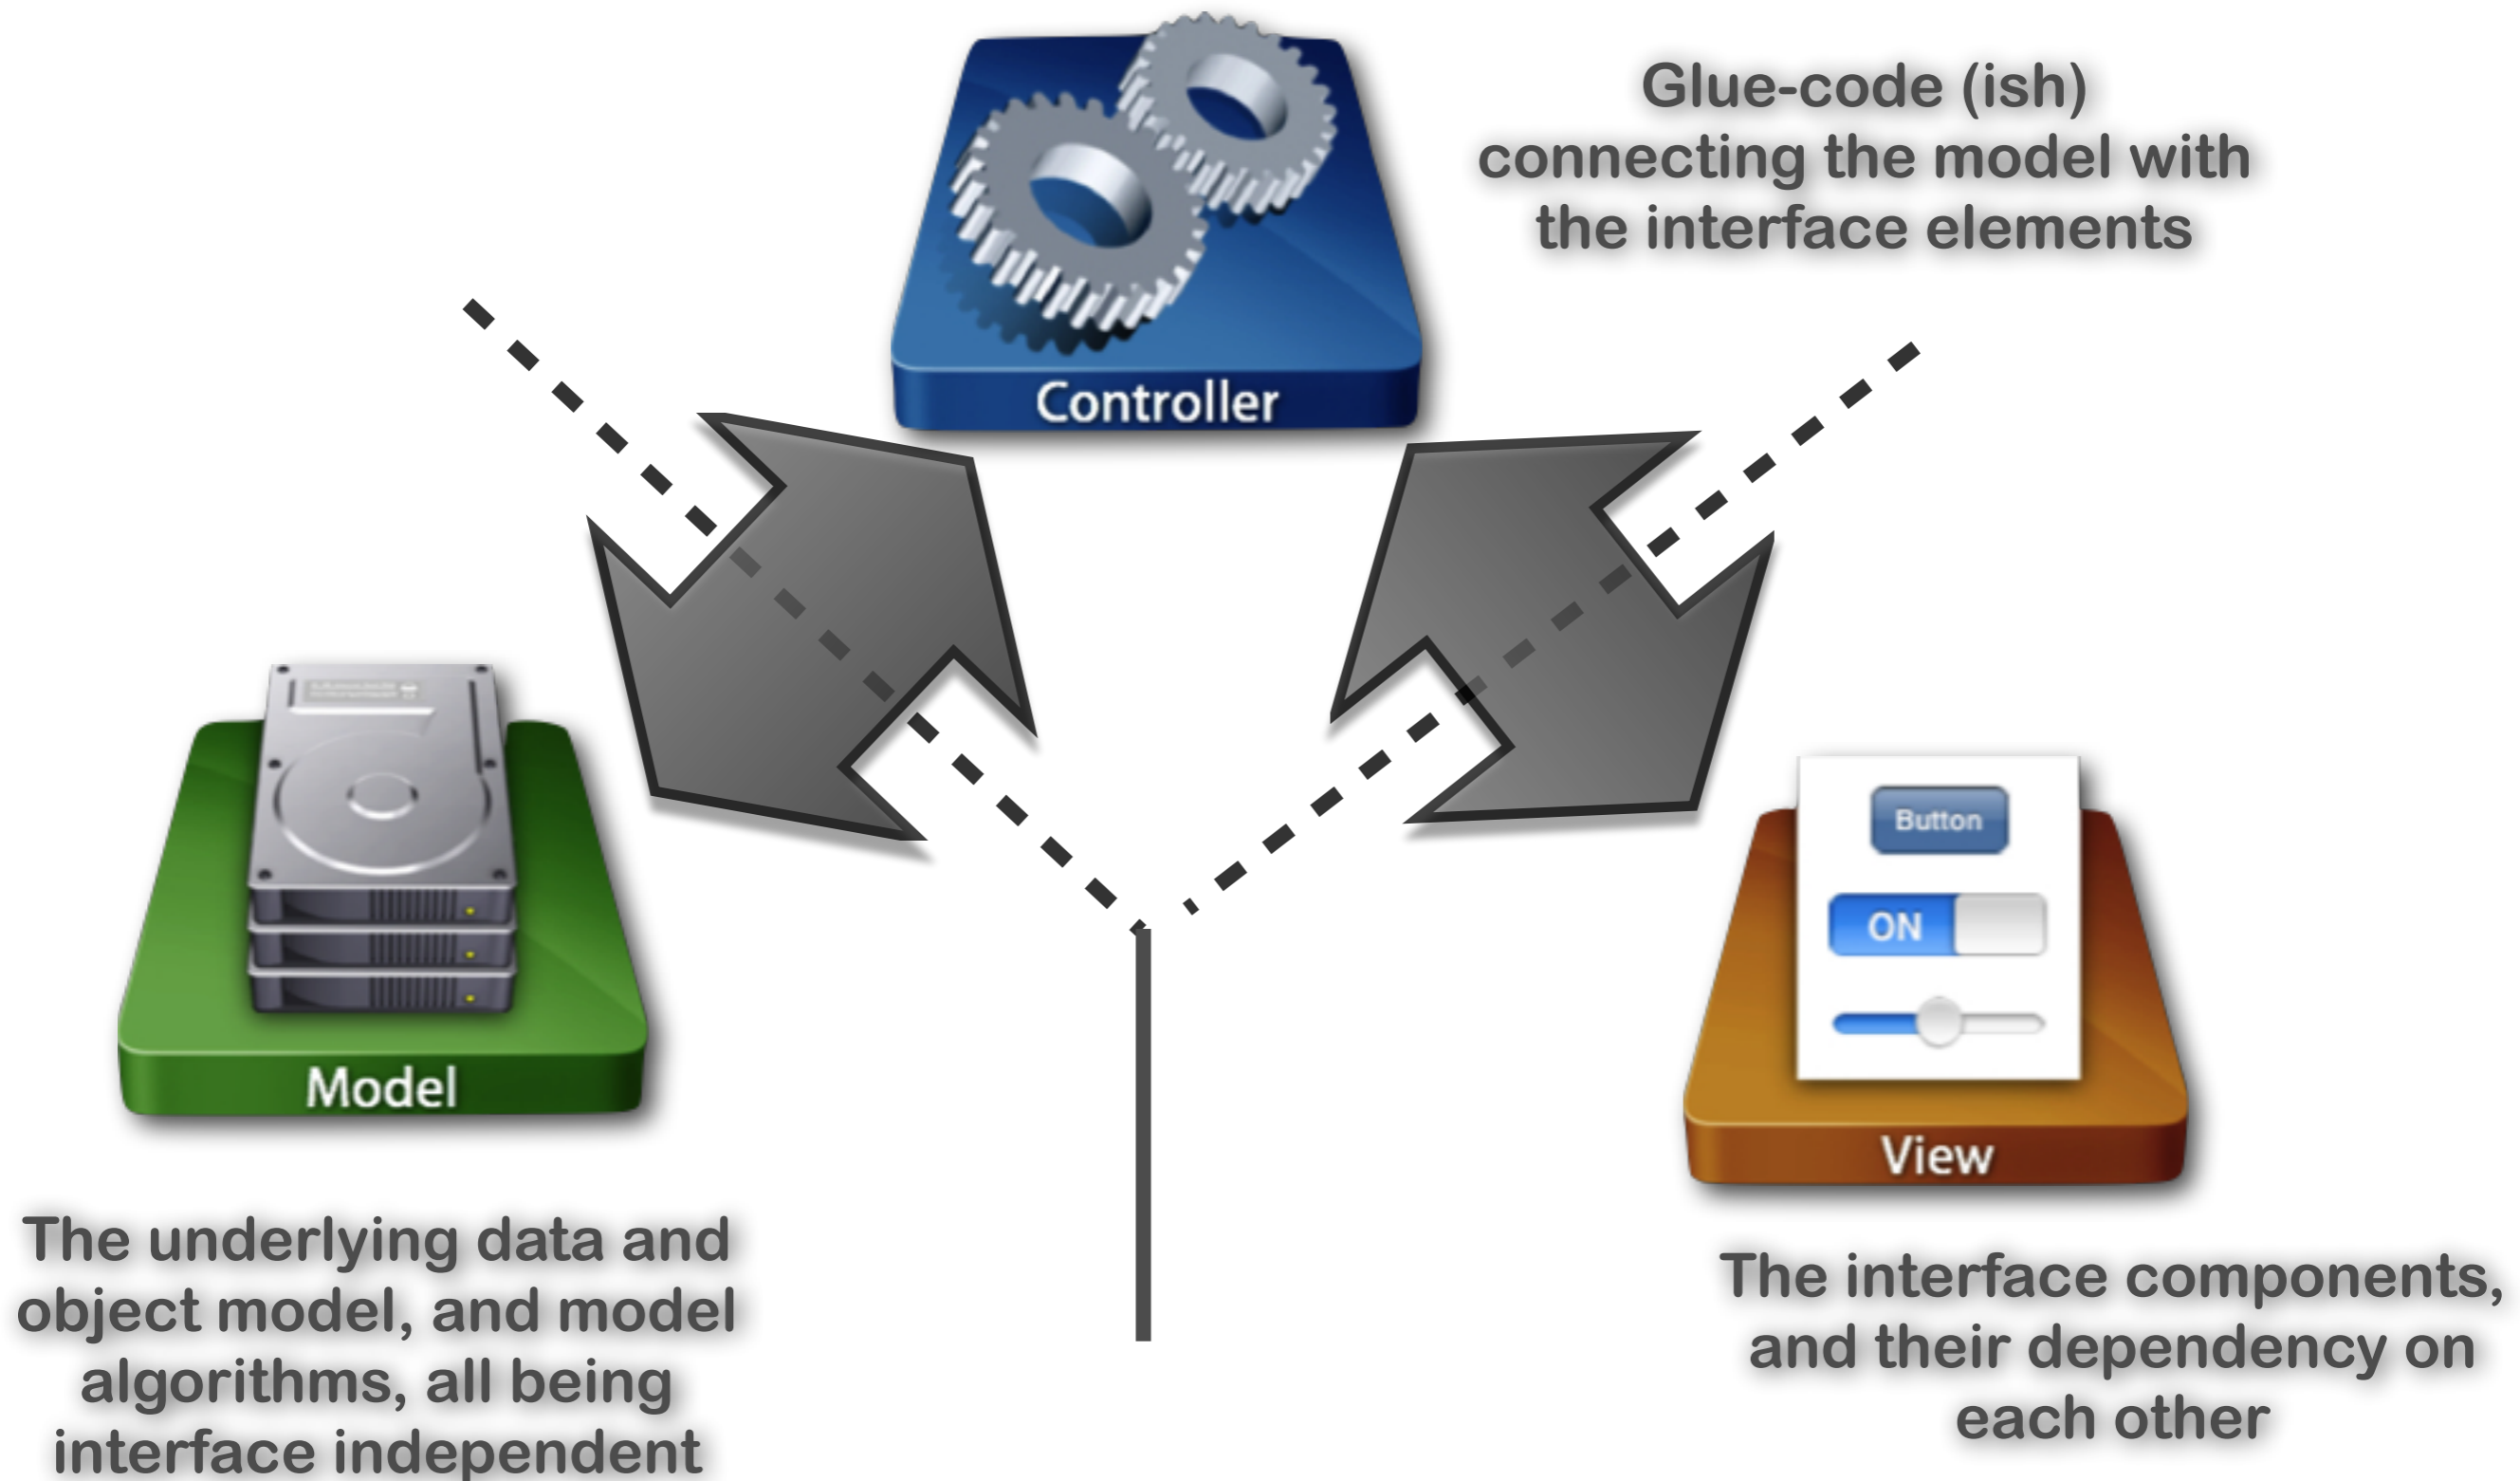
Controller

Glue-code (ish) connecting the model with the interface elements

Model

The underlying data and object model, and model algorithms, all being interface independent

Button

ON

View

The interface components, and their dependency on each other